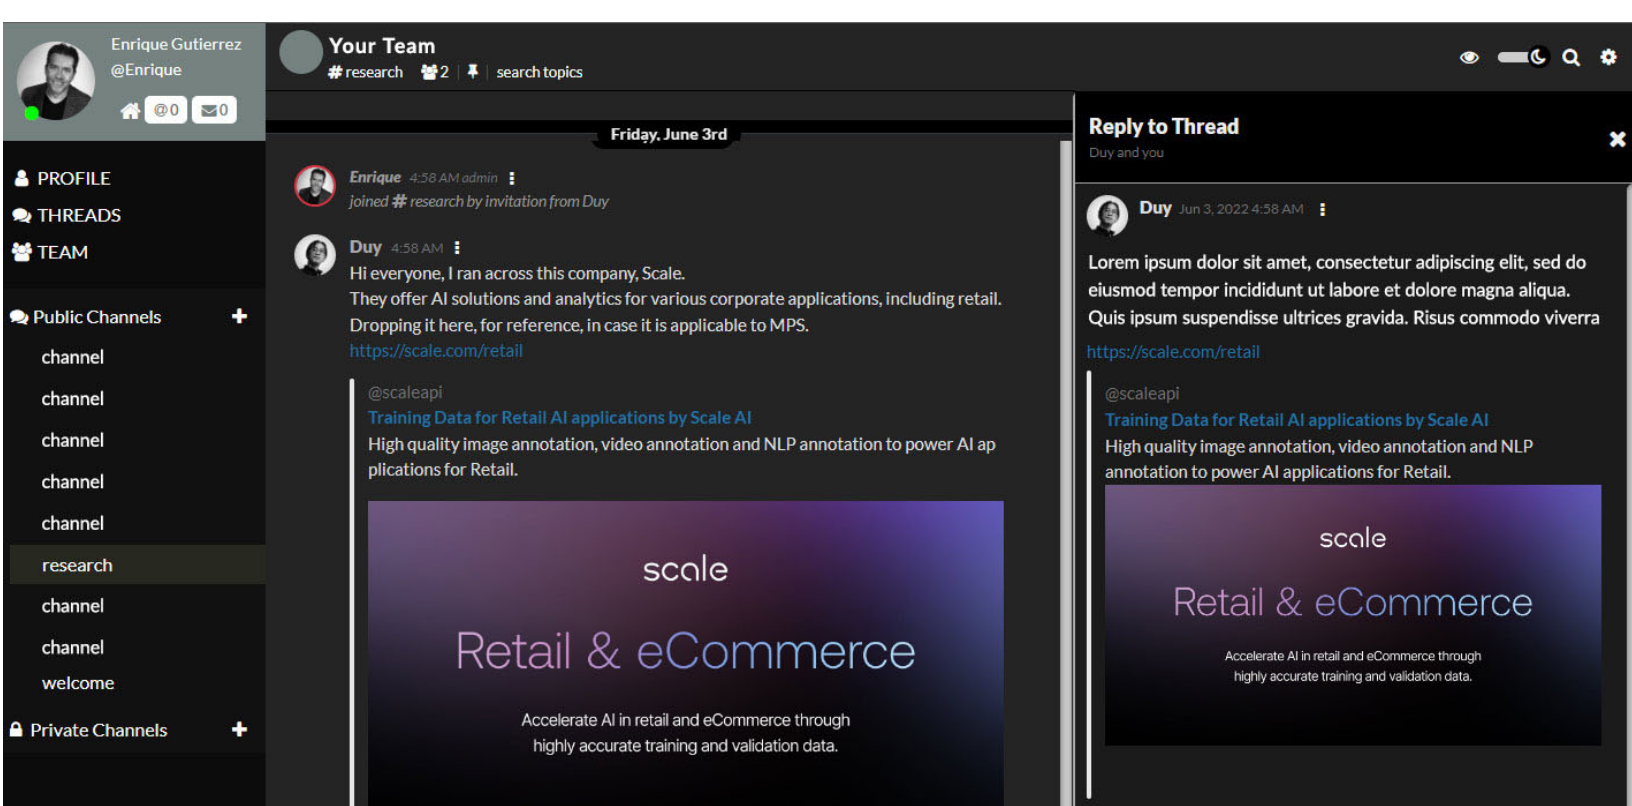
Enrique Gutierrez
@Enrique

@0 0

PROFILE
THREADS
TEAM

Public Channels +
channel
channel
channel
channel
channel
research
channel
channel
welcome

Private Channels +

Your Team
# research 2 search topics

Friday, June 3rd

Enrique 4:58 AM admin
joined # research by invitation from Duy

Duy 4:58 AM
Hi everyone, I ran across this company, Scale.
They offer AI solutions and analytics for various corporate applications, including retail.
Dropping it here, for reference, in case it is applicable to MPS.
https://scale.com/retail

@scaleapi
Training Data for Retail AI applications by Scale AI
High quality image annotation, video annotation and NLP annotation to power AI applications for Retail.

scale
Retail & eCommerce
Accelerate AI in retail and eCommerce through highly accurate training and validation data.

Reply to Thread
Duy and you

Duy Jun 3, 2022 4:58 AM
Lorem ipsum dolor sit amet, consectetur adipiscing elit, sed do eiusmod tempor incididunt ut labore et dolore magna aliqua. Quis ipsum suspendisse ultrices gravida. Risus commodo viverra
https://scale.com/retail

@scaleapi
Training Data for Retail AI applications by Scale AI
High quality image annotation, video annotation and NLP annotation to power AI applications for Retail.

scale
Retail & eCommerce
Accelerate AI in retail and eCommerce through highly accurate training and validation data.